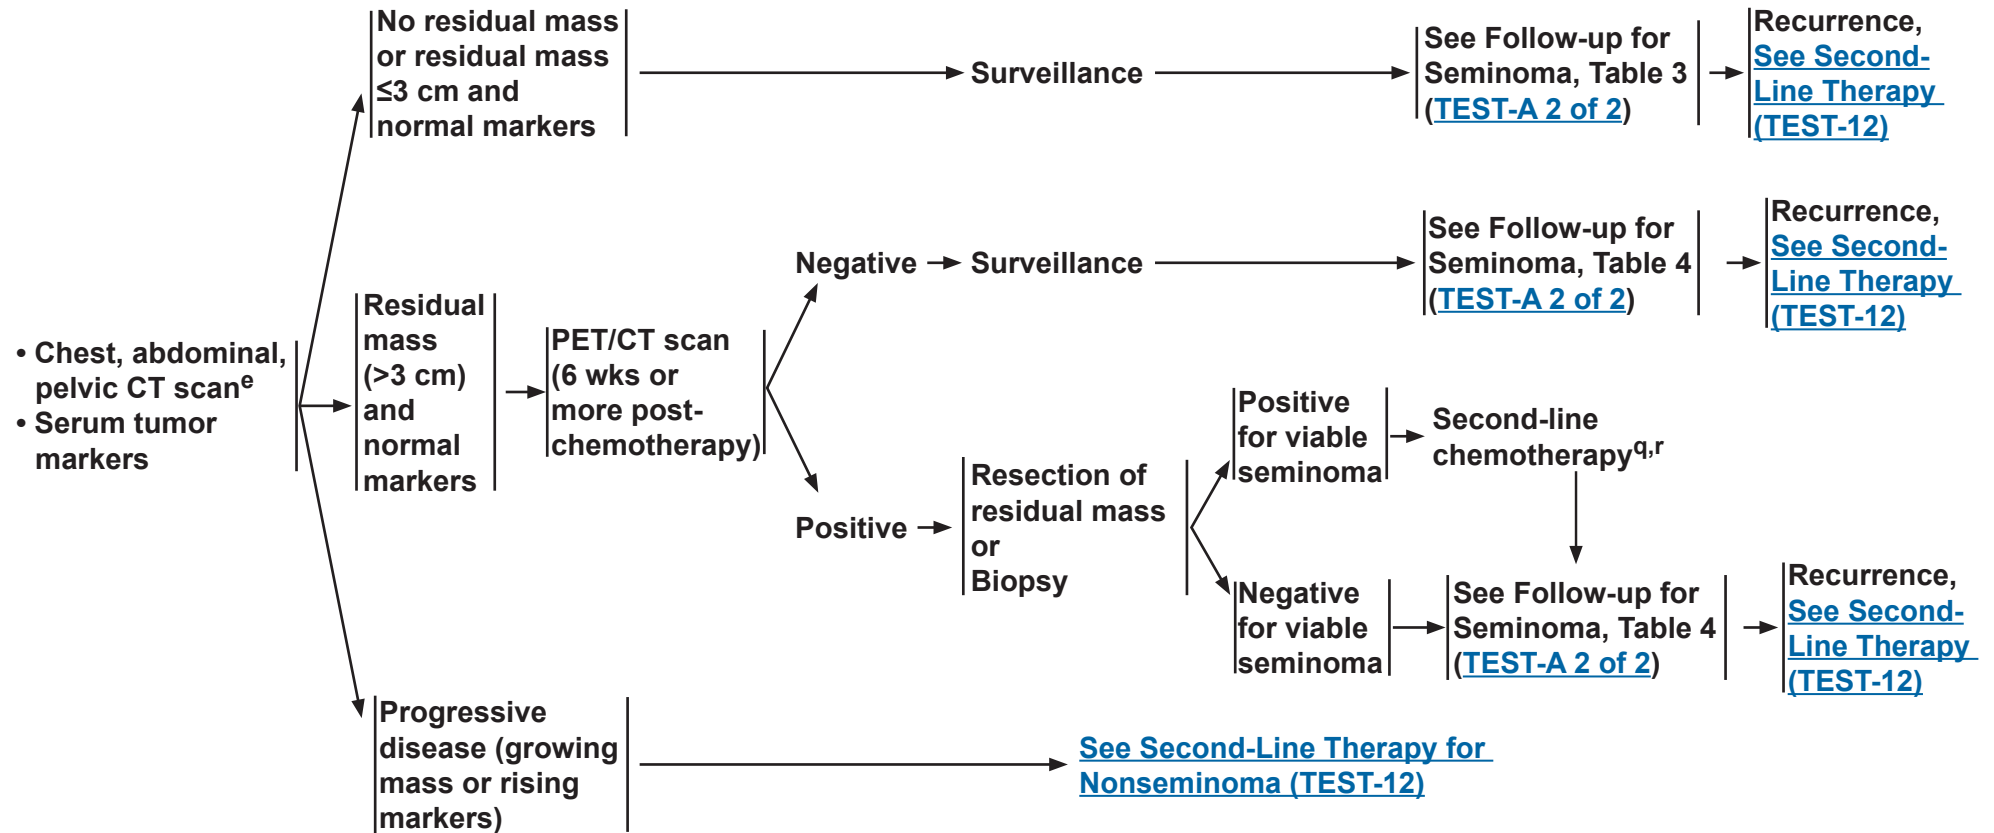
• Chest, abdominal, pelvic CT scan$^{e}$
• Serum tumor markers

No residual mass or residual mass ≤3 cm and normal markers

Surveillance

See Follow-up for Seminoma, Table 3 (TEST-A 2 of 2)

Recurrence, See Second-Line Therapy (TEST-12)

Residual mass (>3 cm) and normal markers

PET/CT scan (6 wks or more post-chemotherapy)

Negative

Surveillance

See Follow-up for Seminoma, Table 4 (TEST-A 2 of 2)

Recurrence, See Second-Line Therapy (TEST-12)

Positive

Resection of residual mass or Biopsy

Positive for viable seminoma

Second-line chemotherapy$^{q,r}$

Negative for viable seminoma

See Follow-up for Seminoma, Table 4 (TEST-A 2 of 2)

Recurrence, See Second-Line Therapy (TEST-12)

Progressive disease (growing mass or rising markers)

See Second-Line Therapy for Nonseminoma (TEST-12)